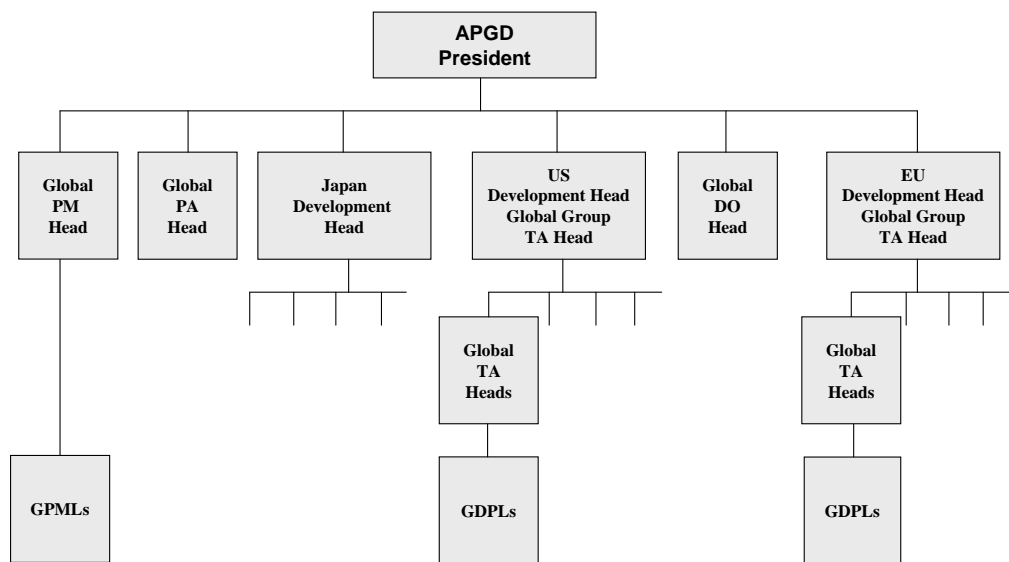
APGD
President

Global
PM
Head

Global
PA
Head

Japan
Development
Head

US
Development Head
Global Group
TA Head

Global
DO
Head

EU
Development Head
Global Group
TA Head

Global
TA
Heads

Global
TA
Heads

GPMLs

GDPLs

GDPLs